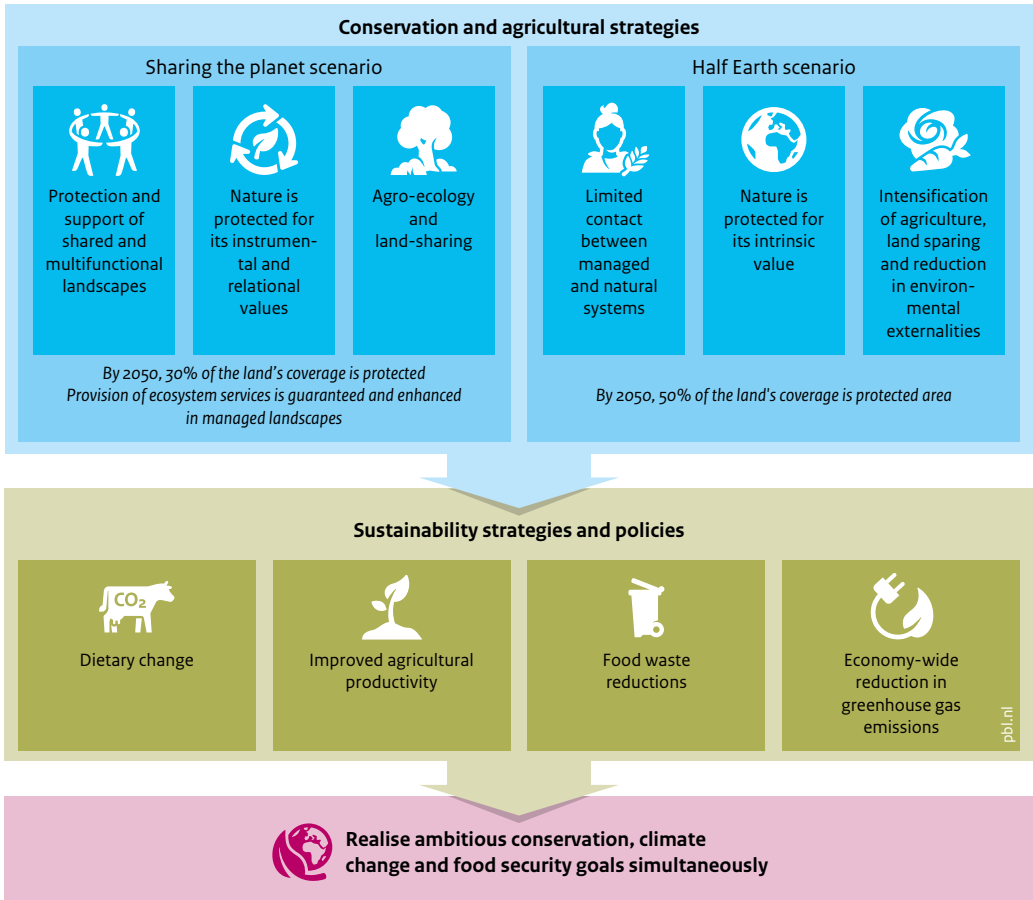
Conservation and agricultural strategies

Sharing the planet scenario

Protection and support of shared and multifunctional landscapes

Nature is protected for its instrumental and relational values

Agro-ecology and land-sharing

By 2050, 30% of the land's coverage is protected
Provision of ecosystem services is guaranteed and enhanced in managed landscapes

Half Earth scenario

Limited contact between managed and natural systems

Nature is protected for its intrinsic value

Intensification of agriculture, land sparing and reduction in environmental externalities

By 2050, 50% of the land's coverage is protected area

Sustainability strategies and policies

$CO_2$

Dietary change

Improved agricultural productivity

Food waste reductions

Economy-wide reduction in greenhouse gas emissions

pbl.nl

Realise ambitious conservation, climate change and food security goals simultaneously